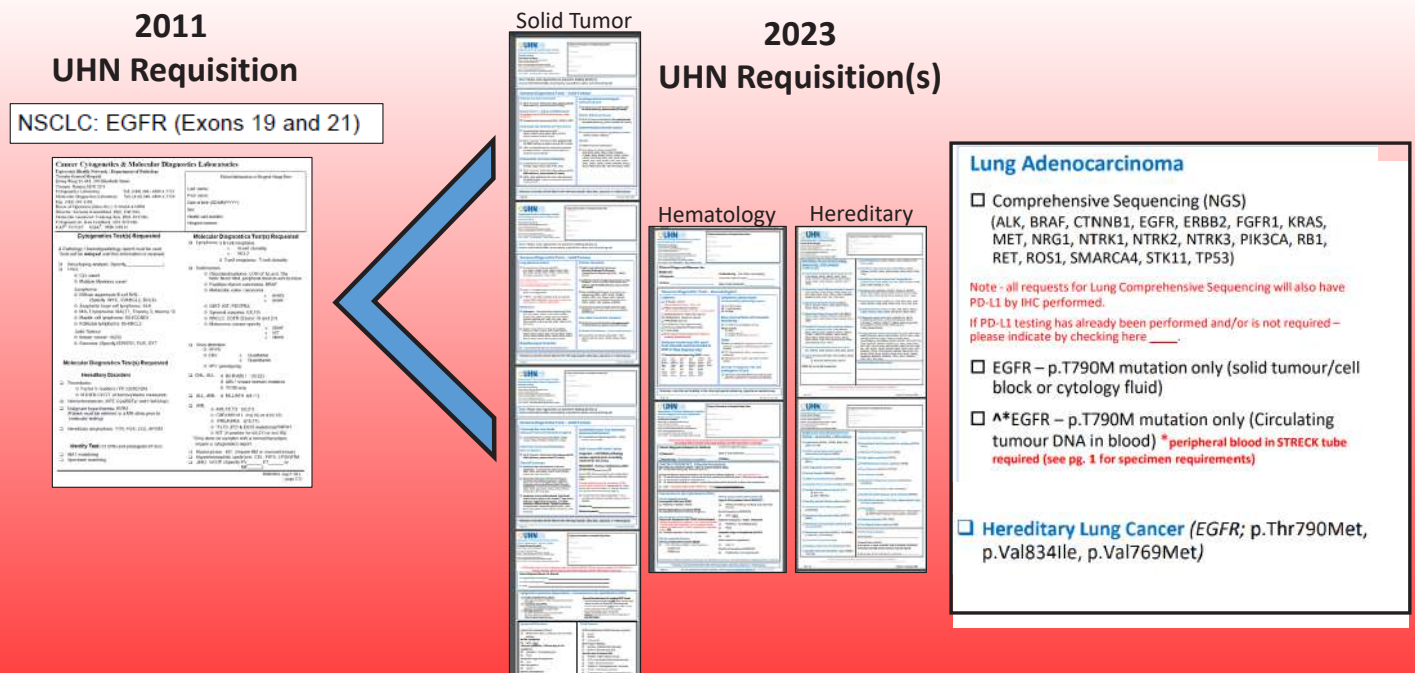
2011
UHN Requisition

NSCLC: EGFR (Exons 19 and 21)

Cancer Cytogenetics & Molecular Diagnostics Laboratories

Cytogenetics Test(s) Requested

Molecular Diagnostics Test(s) Requested

Molecular Diagnostics Test(s) Requested

Hereditary Disorders

Identity Test

Solid Tumor

2023
UHN Requisition(s)

Hematology

Hereditary

Lung Adenocarcinoma

☐ Comprehensive Sequencing (NGS) (ALK, BRAF, CTNNB1, EGFR, ERBB2, FGFR1, KRAS, MET, NRG1, NTRK1, NTRK2, NTRK3, PIK3CA, RB1, RET, ROS1, SMARCA4, STK11, TP53)

Note - all requests for Lung Comprehensive Sequencing will also have PD-L1 by IHC performed.

If PD-L1 testing has already been performed and/or is not required – please indicate by checking here ____.

☐ EGFR – p.T790M mutation only (solid tumour/cell block or cytology fluid)

☐ ^*EGFR – p.T790M mutation only (Circulating tumour DNA in blood) *peripheral blood in STRECK tube required (see pg. 1 for specimen requirements)

☐ Hereditary Lung Cancer (EGFR; p.Thr790Met, p.Val834Ile, p.Val769Met)